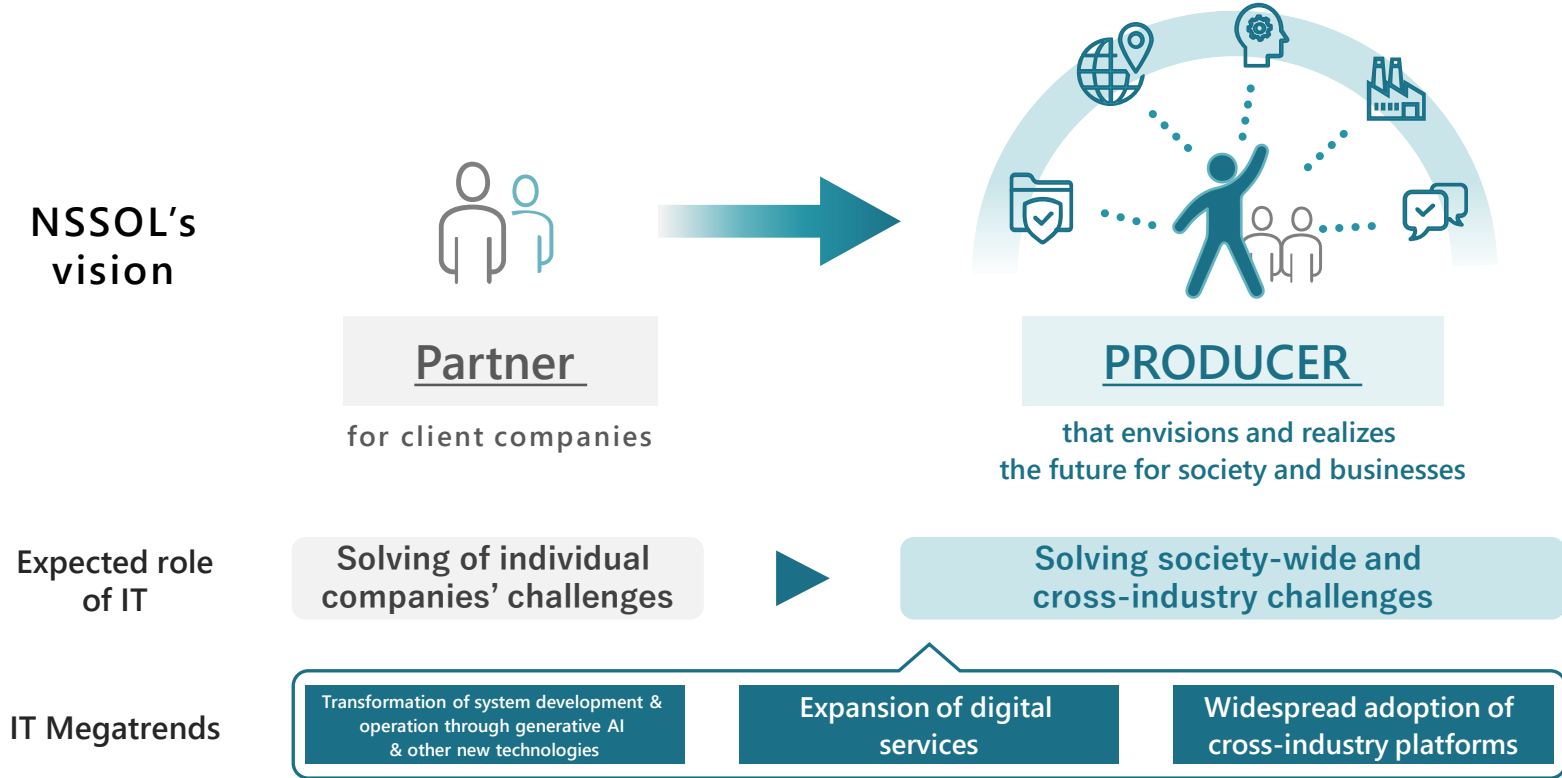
NSSOL's vision

Partner

for client companies

PRODUCER

that envisions and realizes the future for society and businesses

Expected role of IT

Solving of individual companies' challenges

Solving society-wide and cross-industry challenges

IT Megatrends

Transformation of system development & operation through generative AI & other new technologies

Expansion of digital services

Widespread adoption of cross-industry platforms